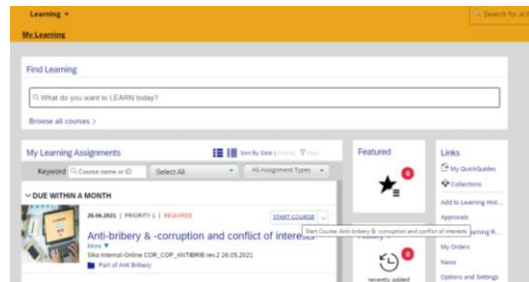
Learning ▾

Search for ac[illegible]

My Learning

Find Learning

What do you want to LEARN today?

Browse all courses >

My Learning Assignments

Sort By Date | Priority

Filter

Keyword

Course name or ID

Select All

All Assignment Types

DUE WITHIN A MONTH

26.06.2021 | PRIORITY 1 | REQUIRED

START COURSE

Start Course: Anti-bribery & -corruption and conflict of interests

Anti-bribery & -corruption and conflict of interests

More ▼

Sika Internal-Online COR_COP_ANTIBRIB rev.2 26.05.2021

Part of Anti Bribery

Featured

0

0

recently added

Links

My QuickGuides

Collections

Add to Learning Hist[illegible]

Approvals

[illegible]arning R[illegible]

My Orders

News

Options and Settings